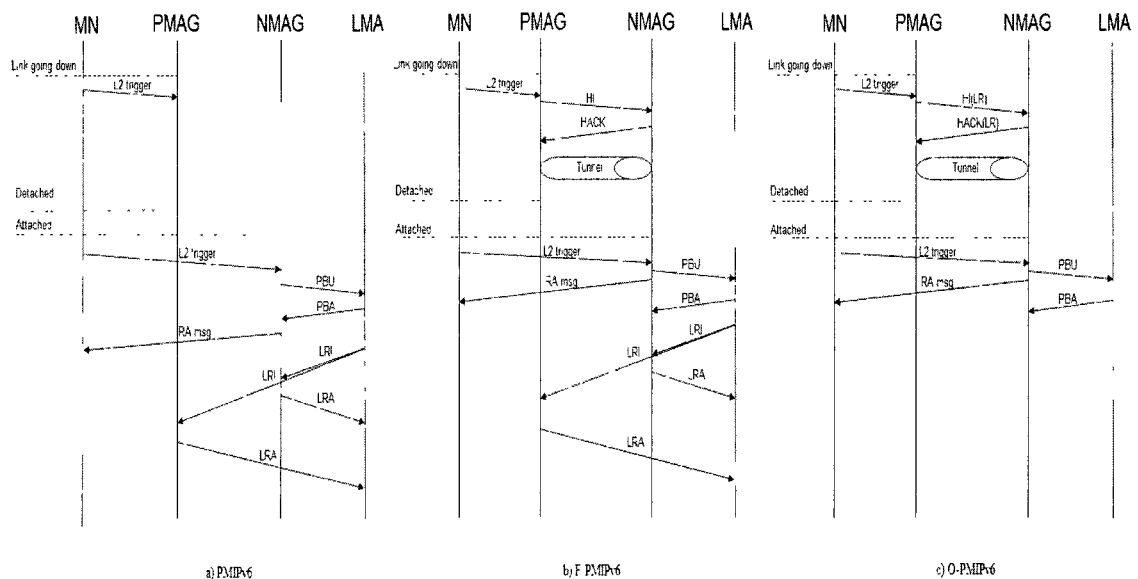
MN PMAG NMAG LMA

Link going down
L2 trigger
Detached
Attached
L2 trigger
PBU
PBA
RA msg
LRI
LRI
LRA
LRA

a) PMIPv6

MN PMAG NMAG LMA

Link going down
L2 trigger
HI
HACK
Tunnel
Detached
Attached
L2 trigger
PBU
RA msg
PBA
LRI
LRI
LRA
LRA

b) F PMIPv6

MN PMAG NMAG LMA

Link going down
L2 trigger
HI(LR)
HACK(LR)
Tunnel
Detached
Attached
L2 trigger
PBU
RA msg
PBA

c) O-PMIPv6